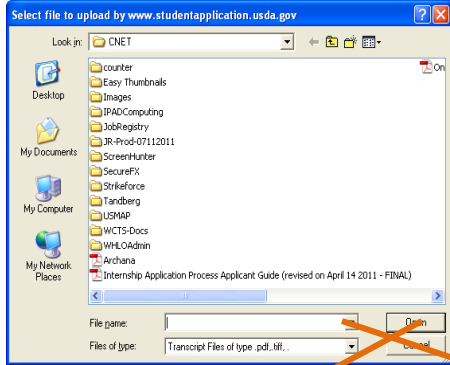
Select file to upload by www.studentapplication.usda.gov

Look in: CNET

Desktop
My Documents
My Computer
My Network Places

counter
Easy Thumbnails
Images
IPADComputing
JobRegistry
JR-Prod-07112011
ScreenHunter
SecureFX
Strikeforce
Tandberg
USMAP
WCTS-Docs
WHLOAdmin
Archana
Internship Application Process Applicant Guide (revised on April 14 2011 - FINAL)
On

File name:
Files of type: Transcript Files of type .pdf, .tiff, .

Open
Cancel